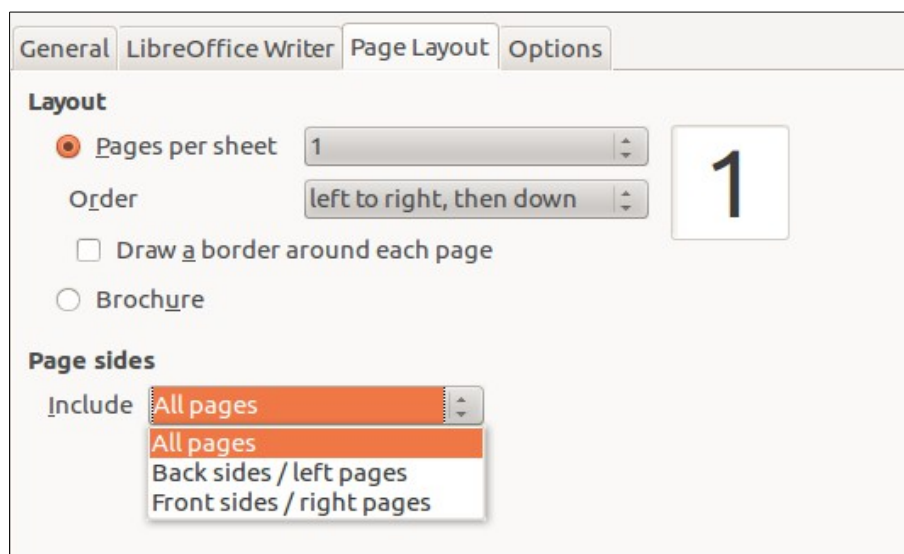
General LibreOffice Writer Page Layout Options

Layout

Pages per sheet 1

Order left to right, then down

1

Draw a border around each page

Brochure

Page sides

Include All pages

All pages
Back sides / left pages
Front sides / right pages